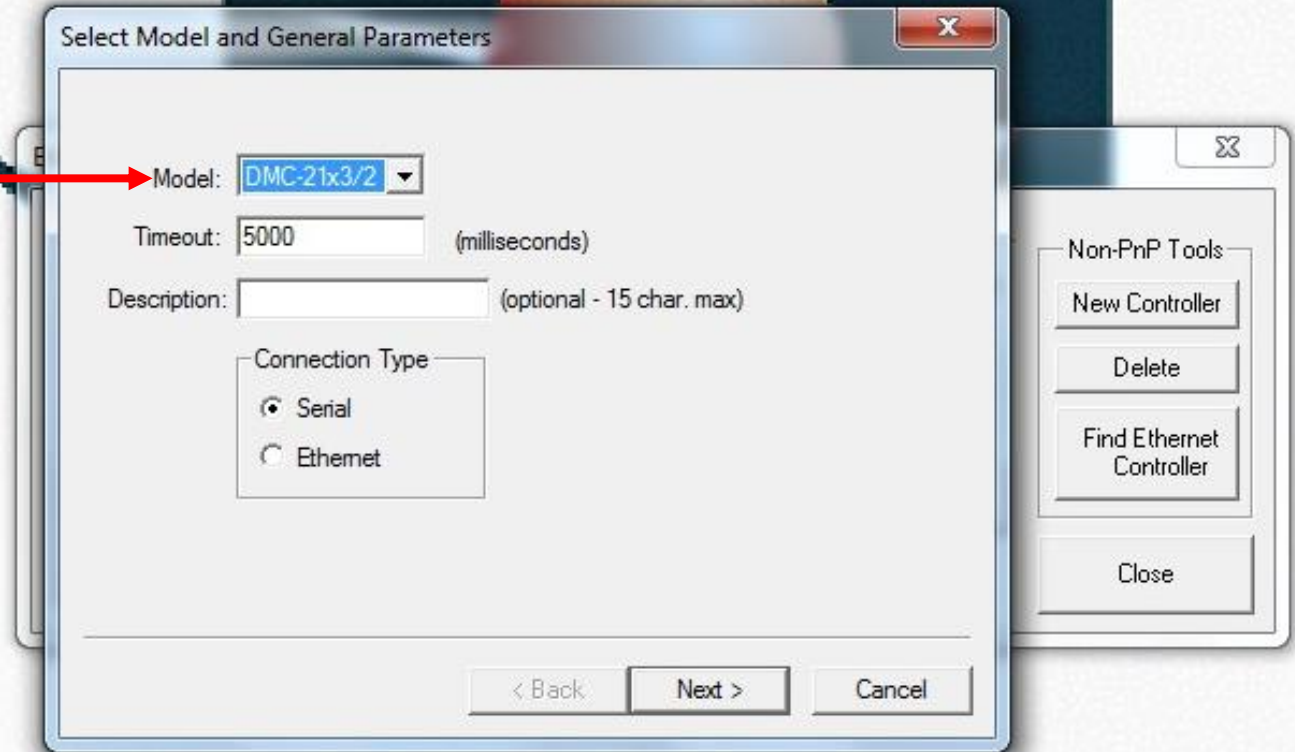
Select Model and General Parameters

Model: DMC-21x3/2

Timeout: 5000 (milliseconds)

Description: (optional - 15 char. max)

Connection Type

Serial

Ethernet

< Back

Next >

Cancel

Non-PnP Tools

New Controller

Delete

Find Ethernet Controller

Close